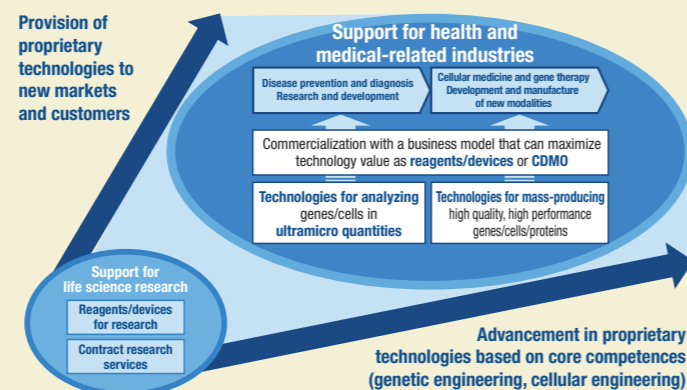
Provision of proprietary technologies to new markets and customers

Support for health and medical-related industries

Disease prevention and diagnosis Research and development

Cellular medicine and gene therapy Development and manufacture of new modalities

Commercialization with a business model that can maximize technology value as reagents/devices or CDMO

Technologies for analyzing genes/cells in ultramicro quantities

Technologies for mass-producing high quality, high performance genes/cells/proteins

Support for life science research

Reagents/devices for research

Contract research services

Advancement in proprietary technologies based on core competences (genetic engineering, cellular engineering)